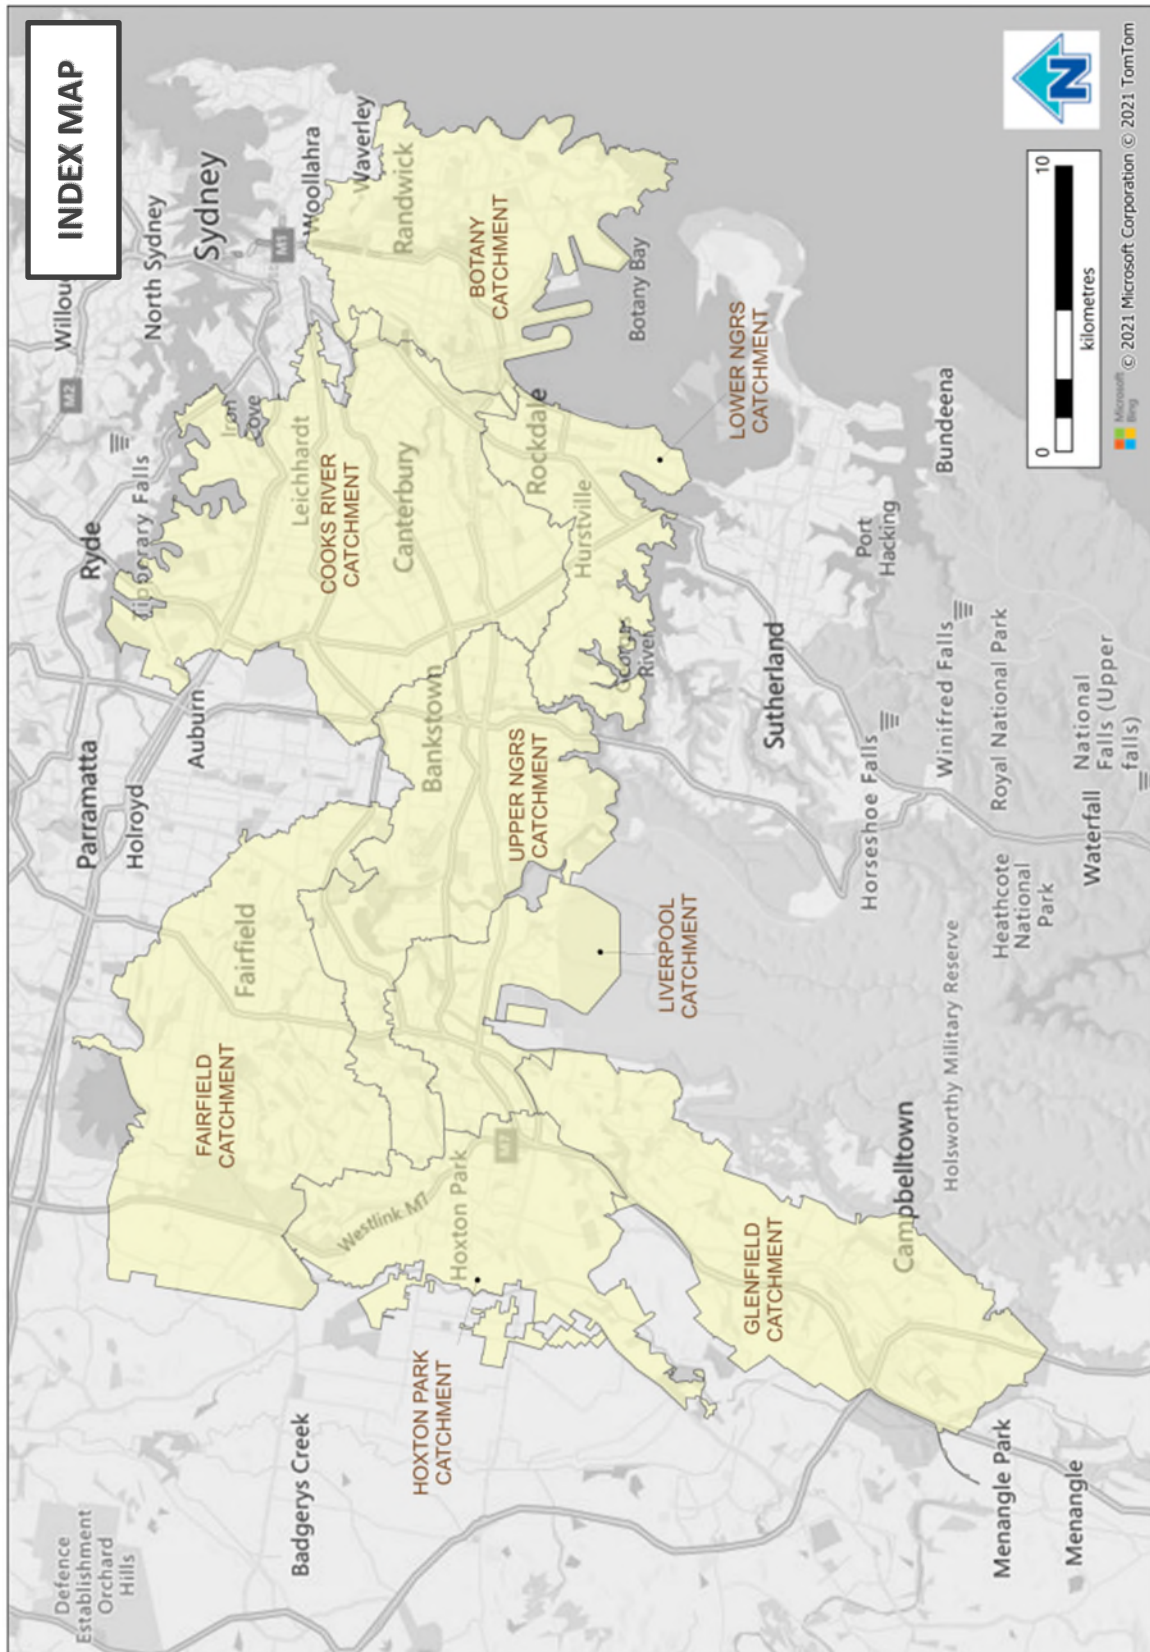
INDEX MAP

Willou
North Sydney
Sydney
Woollahra
Waverley
Randwick
BOTANY CATCHMENT
Botany Bay
LOWER NGRS CATCHMENT
Bundeena
Ryde
Tipperary Falls
Iron Cove
Leichhardt
COOKS RIVER CATCHMENT
Canterbury
Rockdale
Hurstville
Port Hacking
Parramatta
Holroyd
Auburn
Bankstown
UPPER NGRS CATCHMENT
Georges River
Sutherland
Winifred Falls
Royal National Park
Horseshoe Falls
National Falls (Upper falls)
Waterfall
Fairfield
FAIRFIELD CATCHMENT
LIVERPOOL CATCHMENT
Heathcote National Park
Holsworthy Military Reserve
Campbelltown
GLENFIELD CATCHMENT
Westlink M7
Hoxton Park
HOXTON PARK CATCHMENT
Badgerys Creek
Defence Establishment Orchard Hills
Menangle Park
Menangle

0
10
kilometres
Microsoft Bing
© 2021 Microsoft Corporation © 2021 TomTom
N